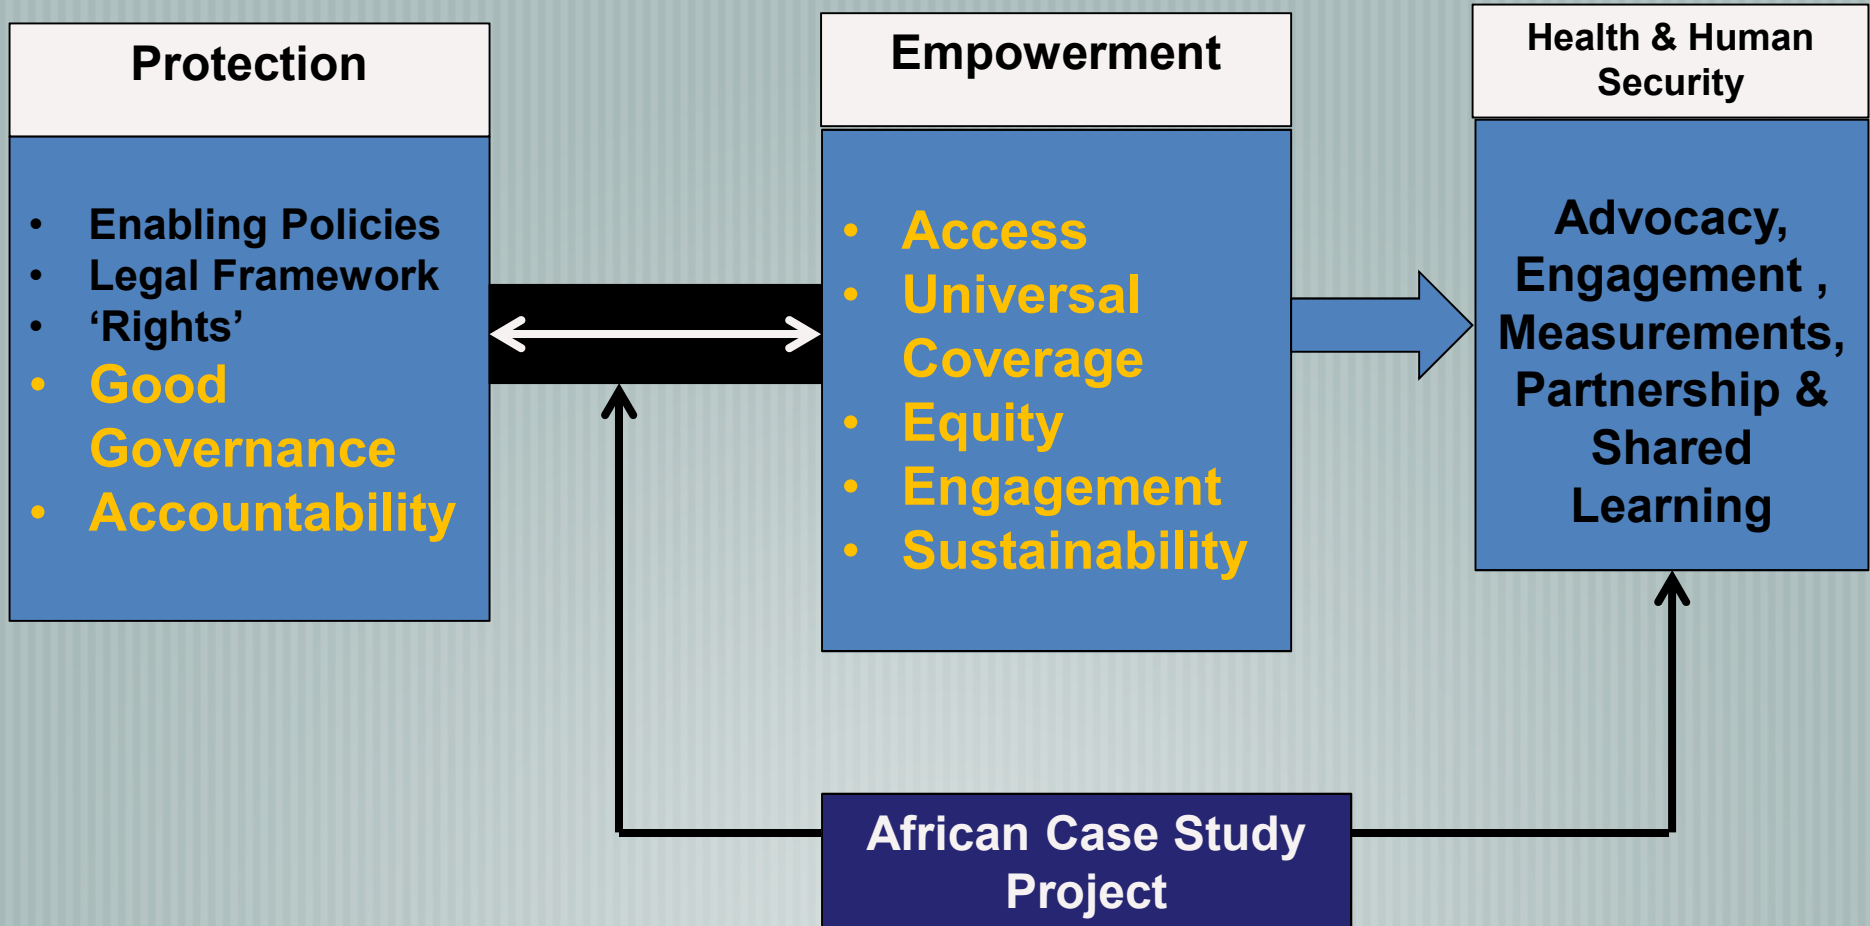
Protection

- Enabling Policies
- Legal Framework
- ‘Rights’
- Good Governance
- Accountability

Empowerment

- Access
- Universal Coverage
- Equity
- Engagement
- Sustainability

Health & Human Security

Advocacy, Engagement , Measurements, Partnership & Shared Learning

African Case Study Project